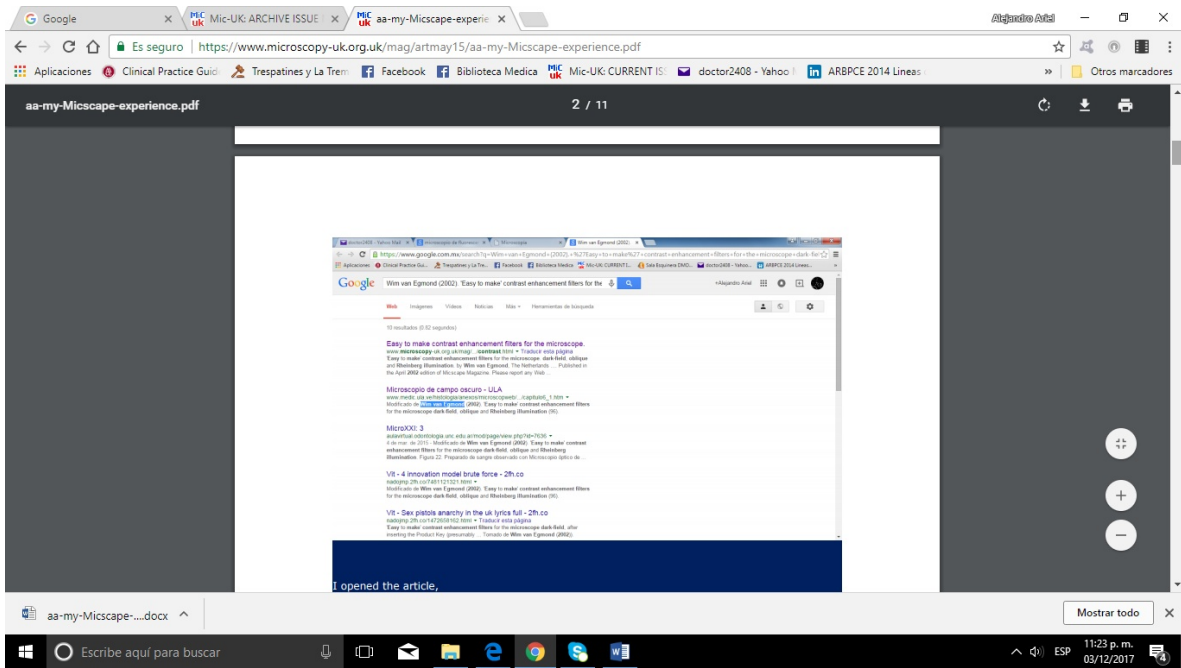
Google ×
Mic-UK: ARCHIVE ISSUE ×
aa-my-Micscape-experie ×
Alejandro Ariel

Es seguro | https://www.microscopy-uk.org.uk/mag/artmay15/aa-my-Micscape-experience.pdf

Aplicaciones Clinical Practice Guid Trespatines y La Trem Facebook Biblioteca Medica Mic-UK: CURRENT IS doctor2408 - Yahoo ARBPCE 2014 Lineas » Otros marcadores

aa-my-Micscape-experience.pdf 2 / 11

Google Wim van Egmond (2002) 'Easy to make' contrast enhancement filters for the

+Alejandro Ariel

Web Imágenes Videos Noticias Más Herramientas de búsqueda

10 resultados (0,62 segundos)

Easy to make contrast enhancement filters for the microscope.
www.microscopy-uk.org.uk/mag/...contrast.html ▾ Traducir esta página
'Easy to make' contrast enhancement filters for the microscope, dark-field, oblique and Rheinberg illumination, by Wim van Egmond, The Netherlands. ... Published in the April 2002 edition of Micscape Magazine. Please report any Web ...

Microscopio de campo oscuro - ULA
www.medic.ula.ve/histologia/anexos/microscopweb/.../capitulo6_1.htm ▾
Modificado de Wim van Egmond (2002) 'Easy to make' contrast enhancement filters for the microscope dark-field, oblique and Rheinberg illumination (W).

MicroXXI: 3
aulavirtual.odontologia.unc.edu.ar/mod/page/view.php?id=7636 ▾
4 de mar. de 2015 - Modificado de Wim van Egmond (2002) 'Easy to make' contrast enhancement filters for the microscope dark-field, oblique and Rheinberg illumination. Figura 22. Preparado de sangre observado con Microscopio óptico de ...

Vit - 4 innovation model brute force - 2fh.co
nadoymp.2fh.co/7481121321.html ▾
Modificado de Wim van Egmond (2002) 'Easy to make' contrast enhancement filters for the microscope dark-field, oblique and Rheinberg illumination (W).

Vit - Sex pistols anarchy in the uk lyrics full - 2fh.co
nadoymp.2fh.co/1472658162.html ▾ Traducir esta página
'Easy to make' contrast enhancement filters for the microscope dark-field, after inserting the Product Key (presumably ... Tomado de Wim van Egmond (2002).

I opened the article,

aa-my-Micscape-....docx ^
Mostrar todo ×

Escribe aquí para buscar
ESP 11:23 p. m. 03/12/2017